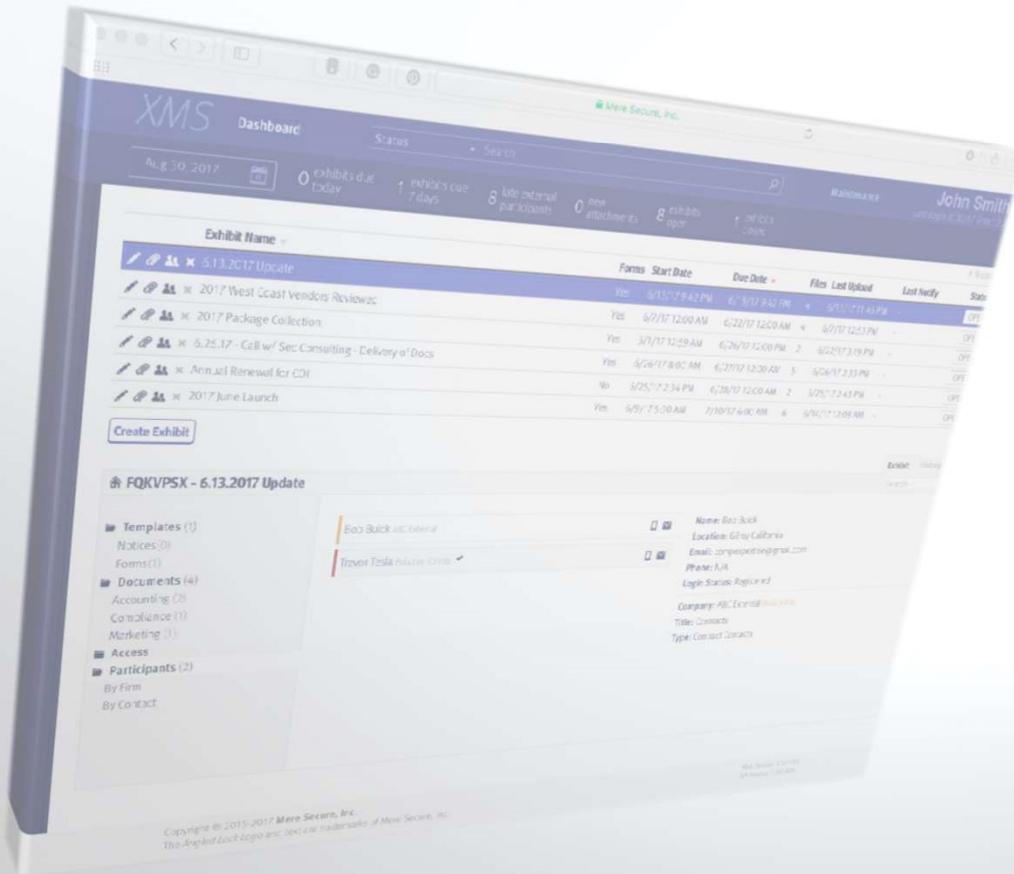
Mere Secure, Inc.

XMS Dashboard Status Search

Aug 30, 2017 0 exhibits due today 1 exhibits due 7 days 8 late external participants 0 new attachments 8 exhibits open 1 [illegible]

Maintenance John Smith

Exhibit Name

| | Exhibit Name | Forms | Start Date | Due Date | Files | Last Upload | Last Notify | Status |
|---|---|---|---|---|---|---|---|---|
| | 6.13.2017 Update | Yes | 6/13/17 9:42 PM | 6/13/17 9:42 PM | 4 | 6/13/17 11:45 PM | - | OPEN |
| | 2017 West Coast Vendors Reviews | Yes | 6/7/17 12:00 AM | 6/22/17 12:00 AM | 4 | 6/7/17 12:53 PM | - | OPEN |
| | 2017 Package Collection | Yes | 3/1/17 10:59 AM | 6/26/17 12:00 PM | 2 | 6/22/17 3:19 PM | - | OPEN |
| | 6.26.17 - Call w/ Sec Consulting - Delivery of Docs | Yes | 6/26/17 8:00 AM | 6/27/17 12:00 AM | 5 | 6/26/17 2:33 PM | - | OPEN |
| | Annual Renewal for CDI | No | 6/25/17 2:34 PM | 6/28/17 12:00 AM | 2 | 6/25/17 2:43 PM | - | OPEN |
| | 2017 June Launch | Yes | 6/9/17 5:00 AM | 7/10/17 6:00 AM | 6 | 6/14/17 12:08 AM | - | OPEN |

Create Exhibit

FQKVPSX - 6.13.2017 Update

Templates (1)
Notices (0)
Forms (1)
Documents (4)
Accounting (2)
Compliance (1)
Marketing (1)
Access
Participants (2)
By Firm
By Contact

Bob Buick ABC External
Trevor Tesla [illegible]

Name: Bob Buick
Location: Gilroy California
Email: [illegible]@gmail.com
Phone: N/A
Login Status: Registered
Company: ABC External
Title: Contracts
Type: Contact Contacts

Copyright © 2015-2017 Mere Secure, Inc.
The Angled Lock logo and text are trademarks of Mere Secure, Inc.